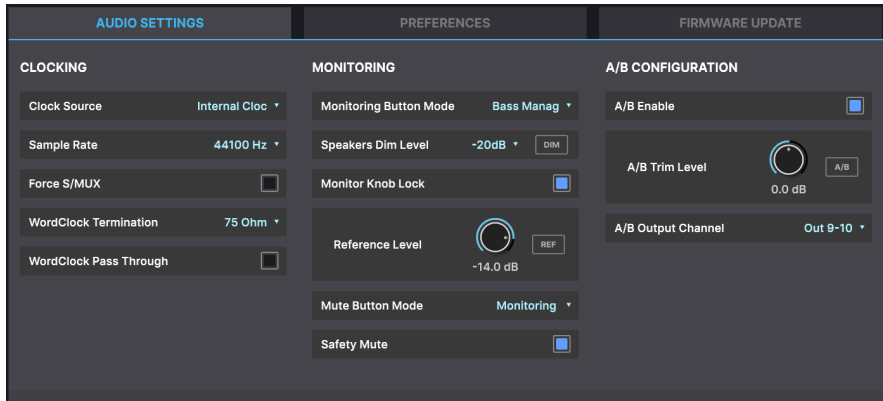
AUDIO SETTINGS
PREFERENCES
FIRMWARE UPDATE

CLOCKING

Clock Source Internal Cloc ▾

Sample Rate 44100 Hz ▾

Force S/MUX

WordClock Termination 75 Ohm ▾

WordClock Pass Through

MONITORING

Monitoring Button Mode Bass Manag ▾

Speakers Dim Level -20dB ▾ DIM

Monitor Knob Lock

Reference Level REF
-14.0 dB

Mute Button Mode Monitoring ▾

Safety Mute

A/B CONFIGURATION

A/B Enable

A/B Trim Level A/B
0.0 dB

A/B Output Channel Out 9-10 ▾